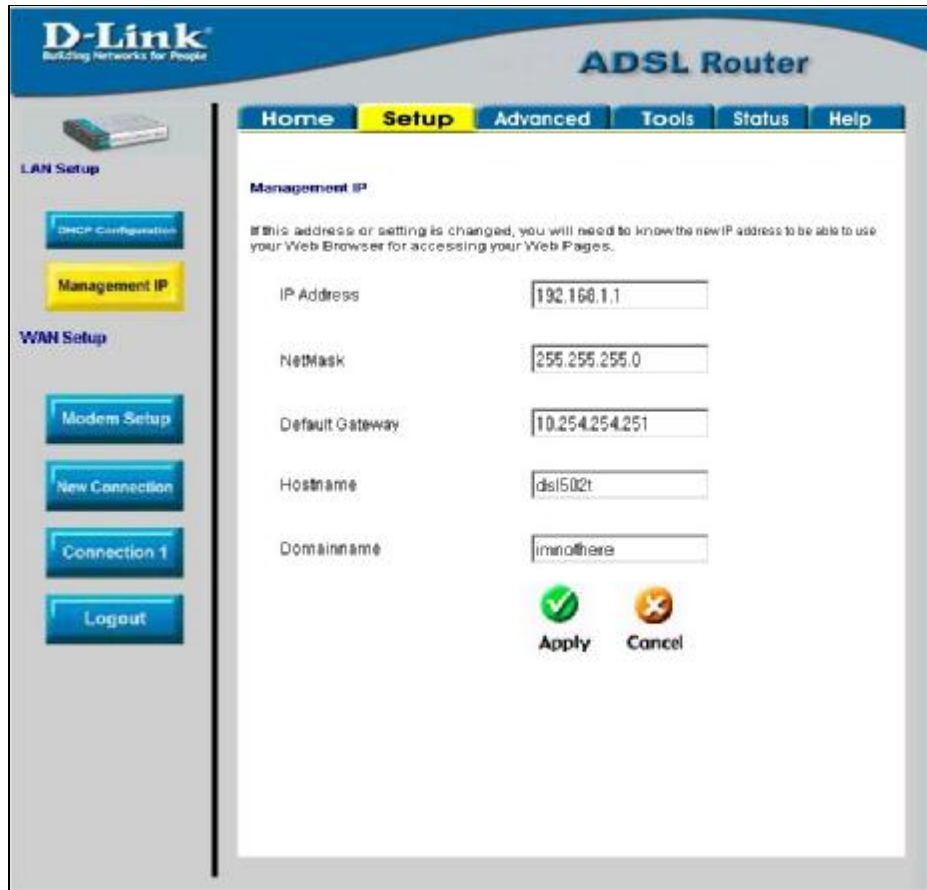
D-Link
Building Networks for People

ADSL Router

Home | Setup | Advanced | Tools | Status | Help

LAN Setup

DHCP Configuration

Management IP

WAN Setup

Modem Setup

New Connection

Connection 1

Logout

Management IP

If this address or setting is changed, you will need to know the new IP address to be able to use your Web Browser for accessing your Web Pages.

| IP Address | 192.168.1.1 |
|---|---|
| NetMask | 255.255.255.0 |
| Default Gateway | 10.254.254.251 |
| Hostname | dsl502t |
| Domainname | imnothere |

Apply Cancel